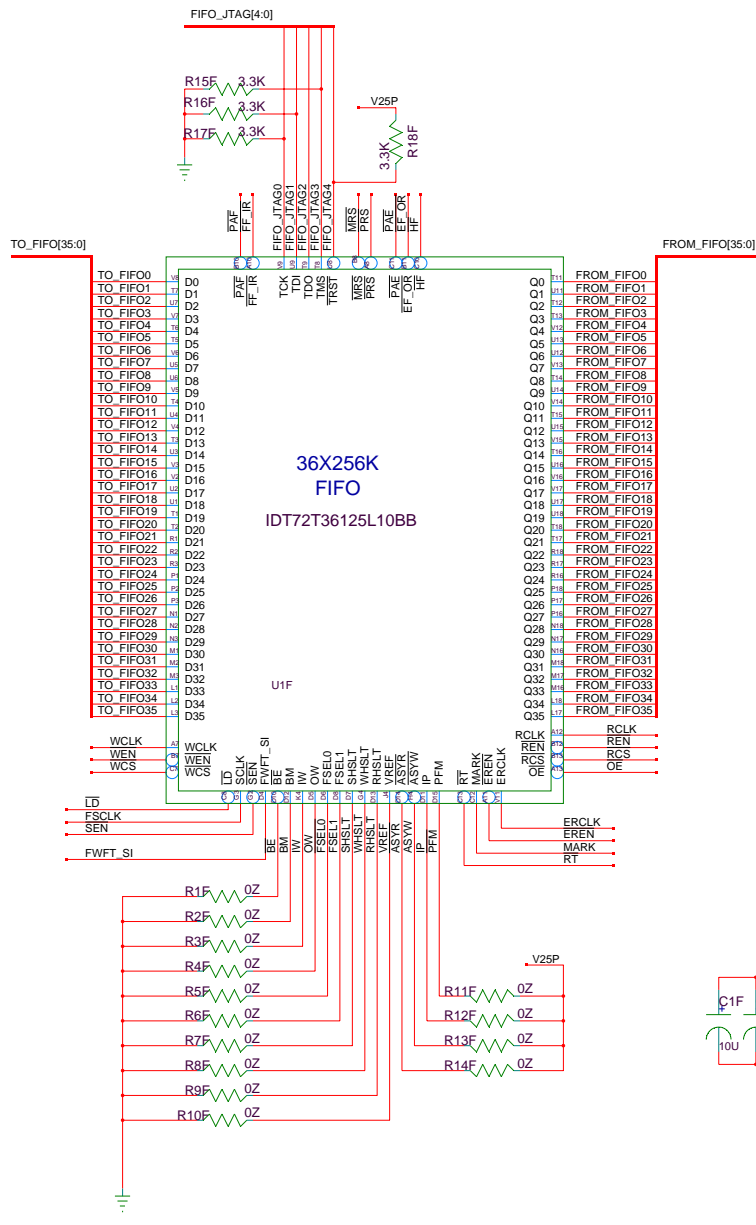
FIFO_JTAG[4:0]

R15F 3.3K
R16F 3.3K
R17F 3.3K

V25P
3.3K R18F

$\overline{PAF}$ FF_IR FIFO_JTAG0 FIFO_JTAG1 FIFO_JTAG2 FIFO_JTAG3 FIFO_JTAG4 $\overline{MRS}$ PRS $\overline{PAE}$ EF_OR HF

TO_FIFO[35:0]

FROM_FIFO[35:0]

$\overline{PAF}$ FF_IR TCK TDI TDO TMS $\overline{TRST}$ $\overline{MRS}$ PRS $\overline{PAE}$ EF_OR HF

TO_FIFO0 D0
TO_FIFO1 D1
TO_FIFO2 D2
TO_FIFO3 D3
TO_FIFO4 D4
TO_FIFO5 D5
TO_FIFO6 D6
TO_FIFO7 D7
TO_FIFO8 D8
TO_FIFO9 D9
TO_FIFO10 D10
TO_FIFO11 D11
TO_FIFO12 D12
TO_FIFO13 D13
TO_FIFO14 D14
TO_FIFO15 D15
TO_FIFO16 D16
TO_FIFO17 D17
TO_FIFO18 D18
TO_FIFO19 D19
TO_FIFO20 D20
TO_FIFO21 D21
TO_FIFO22 D22
TO_FIFO23 D23
TO_FIFO24 D24
TO_FIFO25 D25
TO_FIFO26 D26
TO_FIFO27 D27
TO_FIFO28 D28
TO_FIFO29 D29
TO_FIFO30 D30
TO_FIFO31 D31
TO_FIFO32 D32
TO_FIFO33 D33
TO_FIFO34 D34
TO_FIFO35 D35

36X256K
FIFO
IDT72T36125L10BB

U1F

Q0 FROM_FIFO0
Q1 FROM_FIFO1
Q2 FROM_FIFO2
Q3 FROM_FIFO3
Q4 FROM_FIFO4
Q5 FROM_FIFO5
Q6 FROM_FIFO6
Q7 FROM_FIFO7
Q8 FROM_FIFO8
Q9 FROM_FIFO9
Q10 FROM_FIFO10
Q11 FROM_FIFO11
Q12 FROM_FIFO12
Q13 FROM_FIFO13
Q14 FROM_FIFO14
Q15 FROM_FIFO15
Q16 FROM_FIFO16
Q17 FROM_FIFO17
Q18 FROM_FIFO18
Q19 FROM_FIFO19
Q20 FROM_FIFO20
Q21 FROM_FIFO21
Q22 FROM_FIFO22
Q23 FROM_FIFO23
Q24 FROM_FIFO24
Q25 FROM_FIFO25
Q26 FROM_FIFO26
Q27 FROM_FIFO27
Q28 FROM_FIFO28
Q29 FROM_FIFO29
Q30 FROM_FIFO30
Q31 FROM_FIFO31
Q32 FROM_FIFO32
Q33 FROM_FIFO33
Q34 FROM_FIFO34
Q35 FROM_FIFO35

WCLK WCLK
WEN $\overline{WEN}$
WCS $\overline{WCS}$

RCLK RCLK
$\overline{REN}$ REN
$\overline{RCS}$ RCS
OE OE

$\overline{LD}$ SCLK $\overline{SEN}$ FWFT_SI $\overline{BE}$ BM IW OW FSEL0 FSEL1 SHSLT WHSLT RHSLT VREF ASYR ASYW IP PFM $\overline{RT}$ MARK EREN ERCLK

$\overline{LD}$
FSCLK
SEN
FWFT_SI

ERCLK
EREN
MARK
RT

BE BM IW OW FSEL0 FSEL1 SHSLT WHSLT RHSLT VREF ASYR ASYW IP PFM

R1F 0Z
R2F 0Z
R3F 0Z
R4F 0Z
R5F 0Z
R6F 0Z
R7F 0Z
R8F 0Z
R9F 0Z
R10F 0Z

V25P
R11F 0Z
R12F 0Z
R13F 0Z
R14F 0Z

C1F
10U